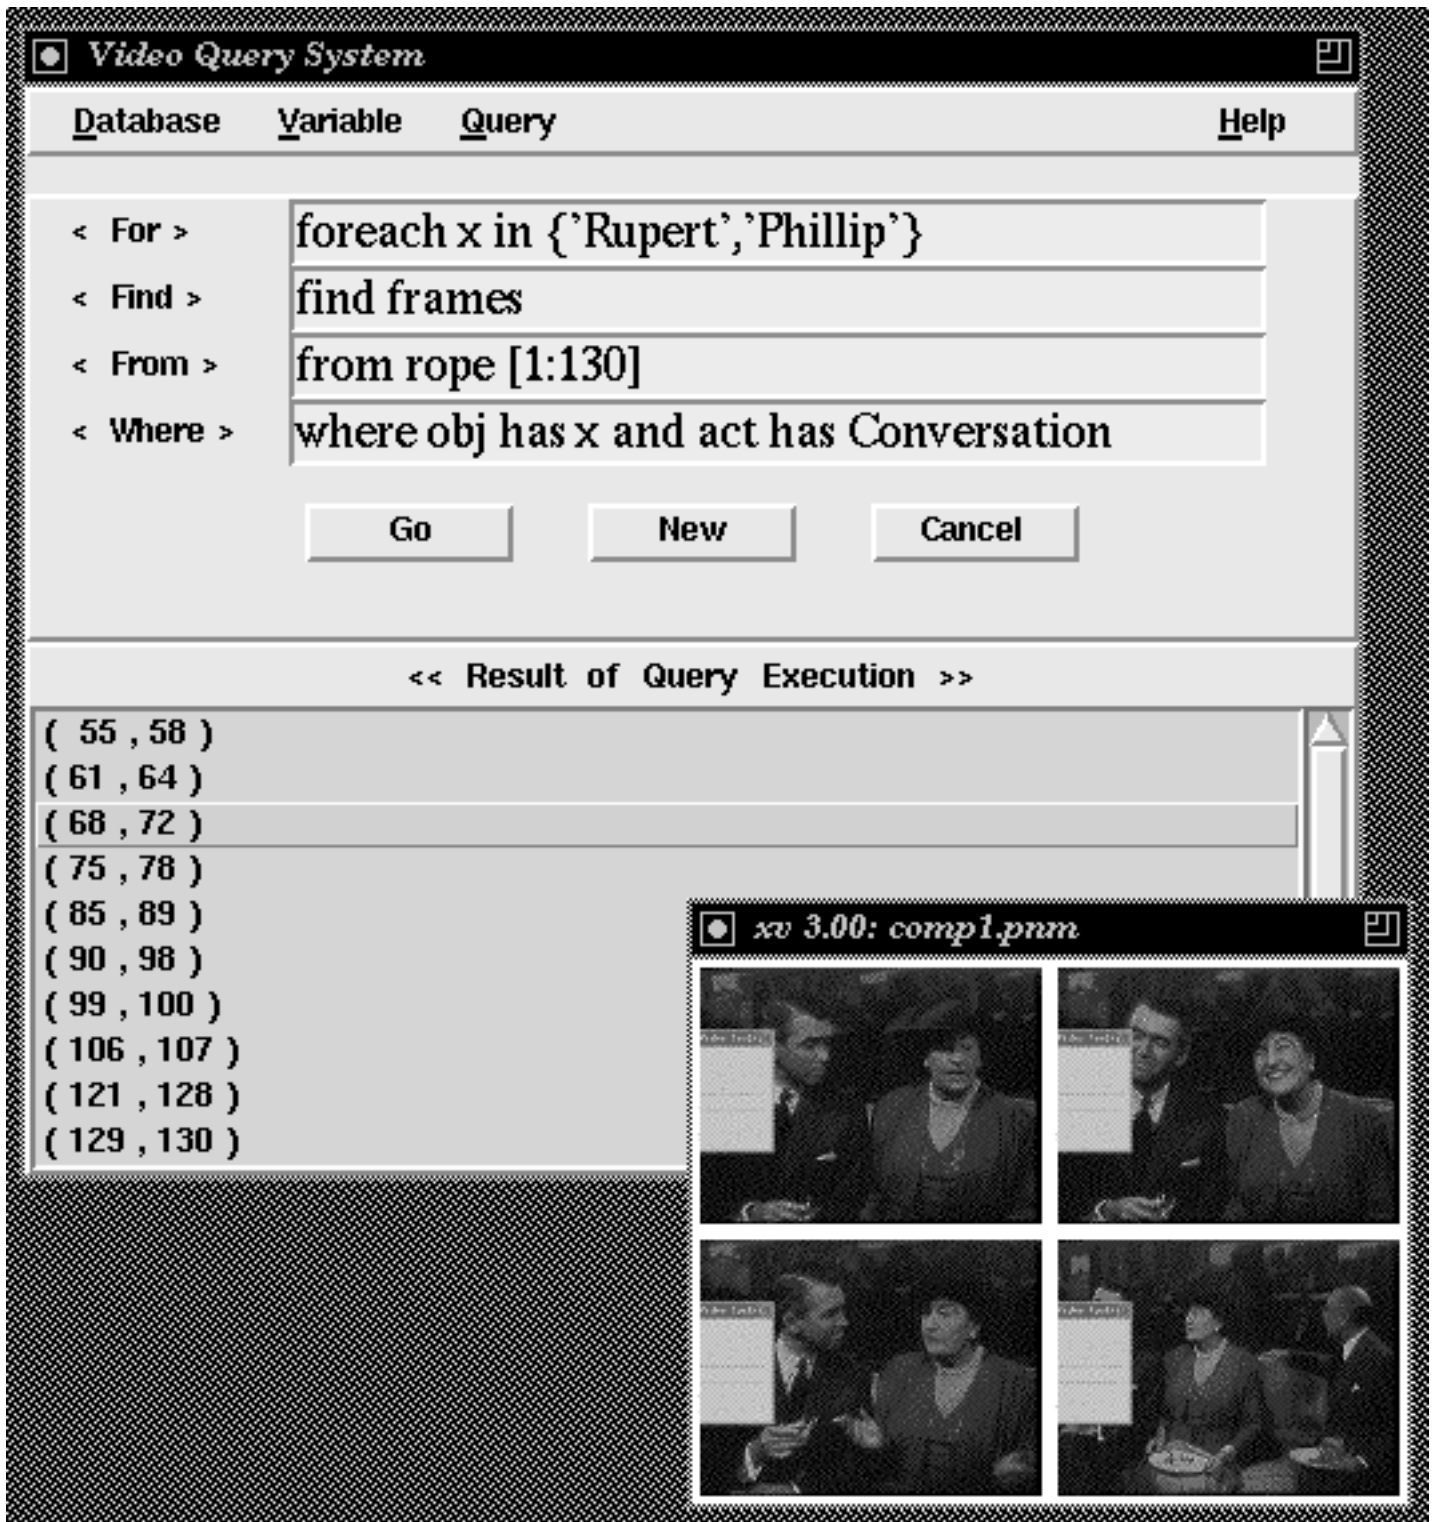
Video Query System

Database Variable Query Help

< For > foreach x in {'Rupert','Phillip'}
< Find > find frames
< From > from rope [1:130]
< Where > where obj has x and act has Conversation

Go New Cancel

<< Result of Query Execution >>

( 55 , 58 )
( 61 , 64 )
( 68 , 72 )
( 75 , 78 )
( 85 , 89 )
( 90 , 98 )
( 99 , 100 )
( 106 , 107 )
( 121 , 128 )
( 129 , 130 )

xv 3.00: comp1.pnm